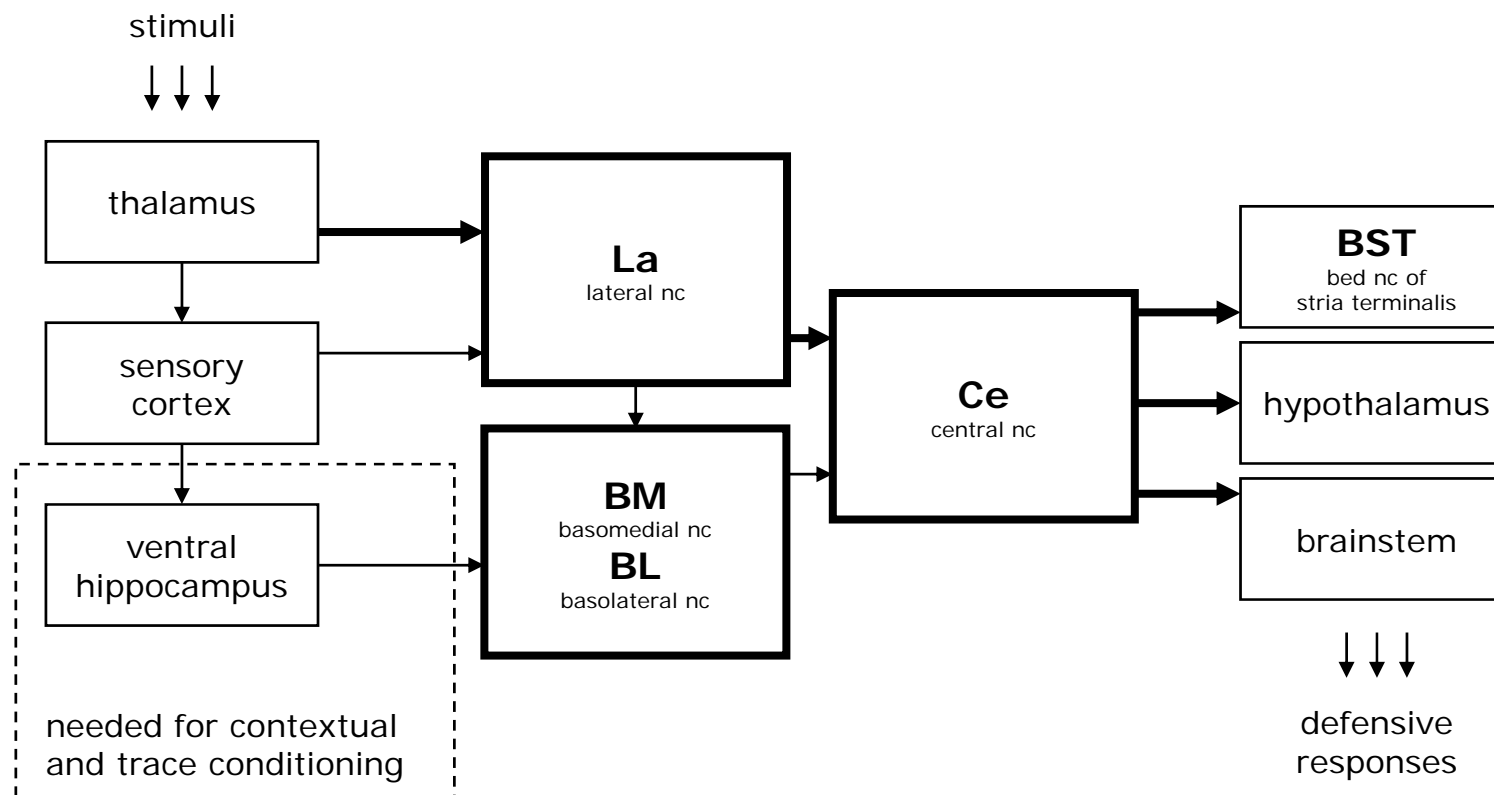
stimuli

thalamus

sensory cortex

ventral hippocampus

needed for contextual and trace conditioning

La
lateral nc

BM
basomedial nc
BL
basolateral nc

Ce
central nc

BST
bed nc of stria terminalis

hypothalamus

brainstem

defensive responses